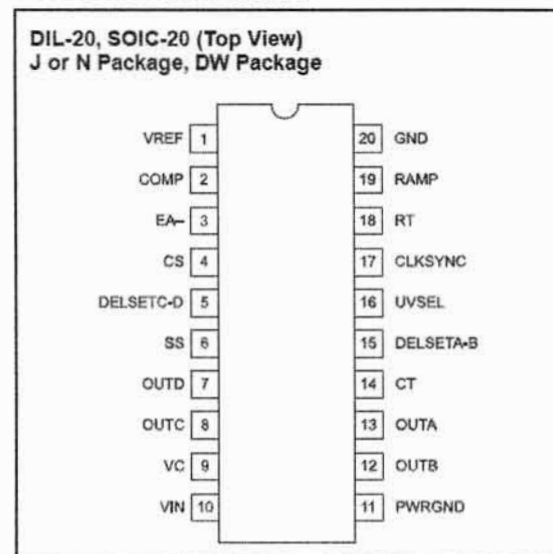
DIL-20, SOIC-20 (Top View)
J or N Package, DW Package

VREF 1
COMP 2
EA– 3
CS 4
DELSETC-D 5
SS 6
OUTD 7
OUTC 8
VC 9
VIN 10

20 GND
19 RAMP
18 RT
17 CLKSYNC
16 UVSEL
15 DELSETA-B
14 CT
13 OUTA
12 OUTB
11 PWRGND